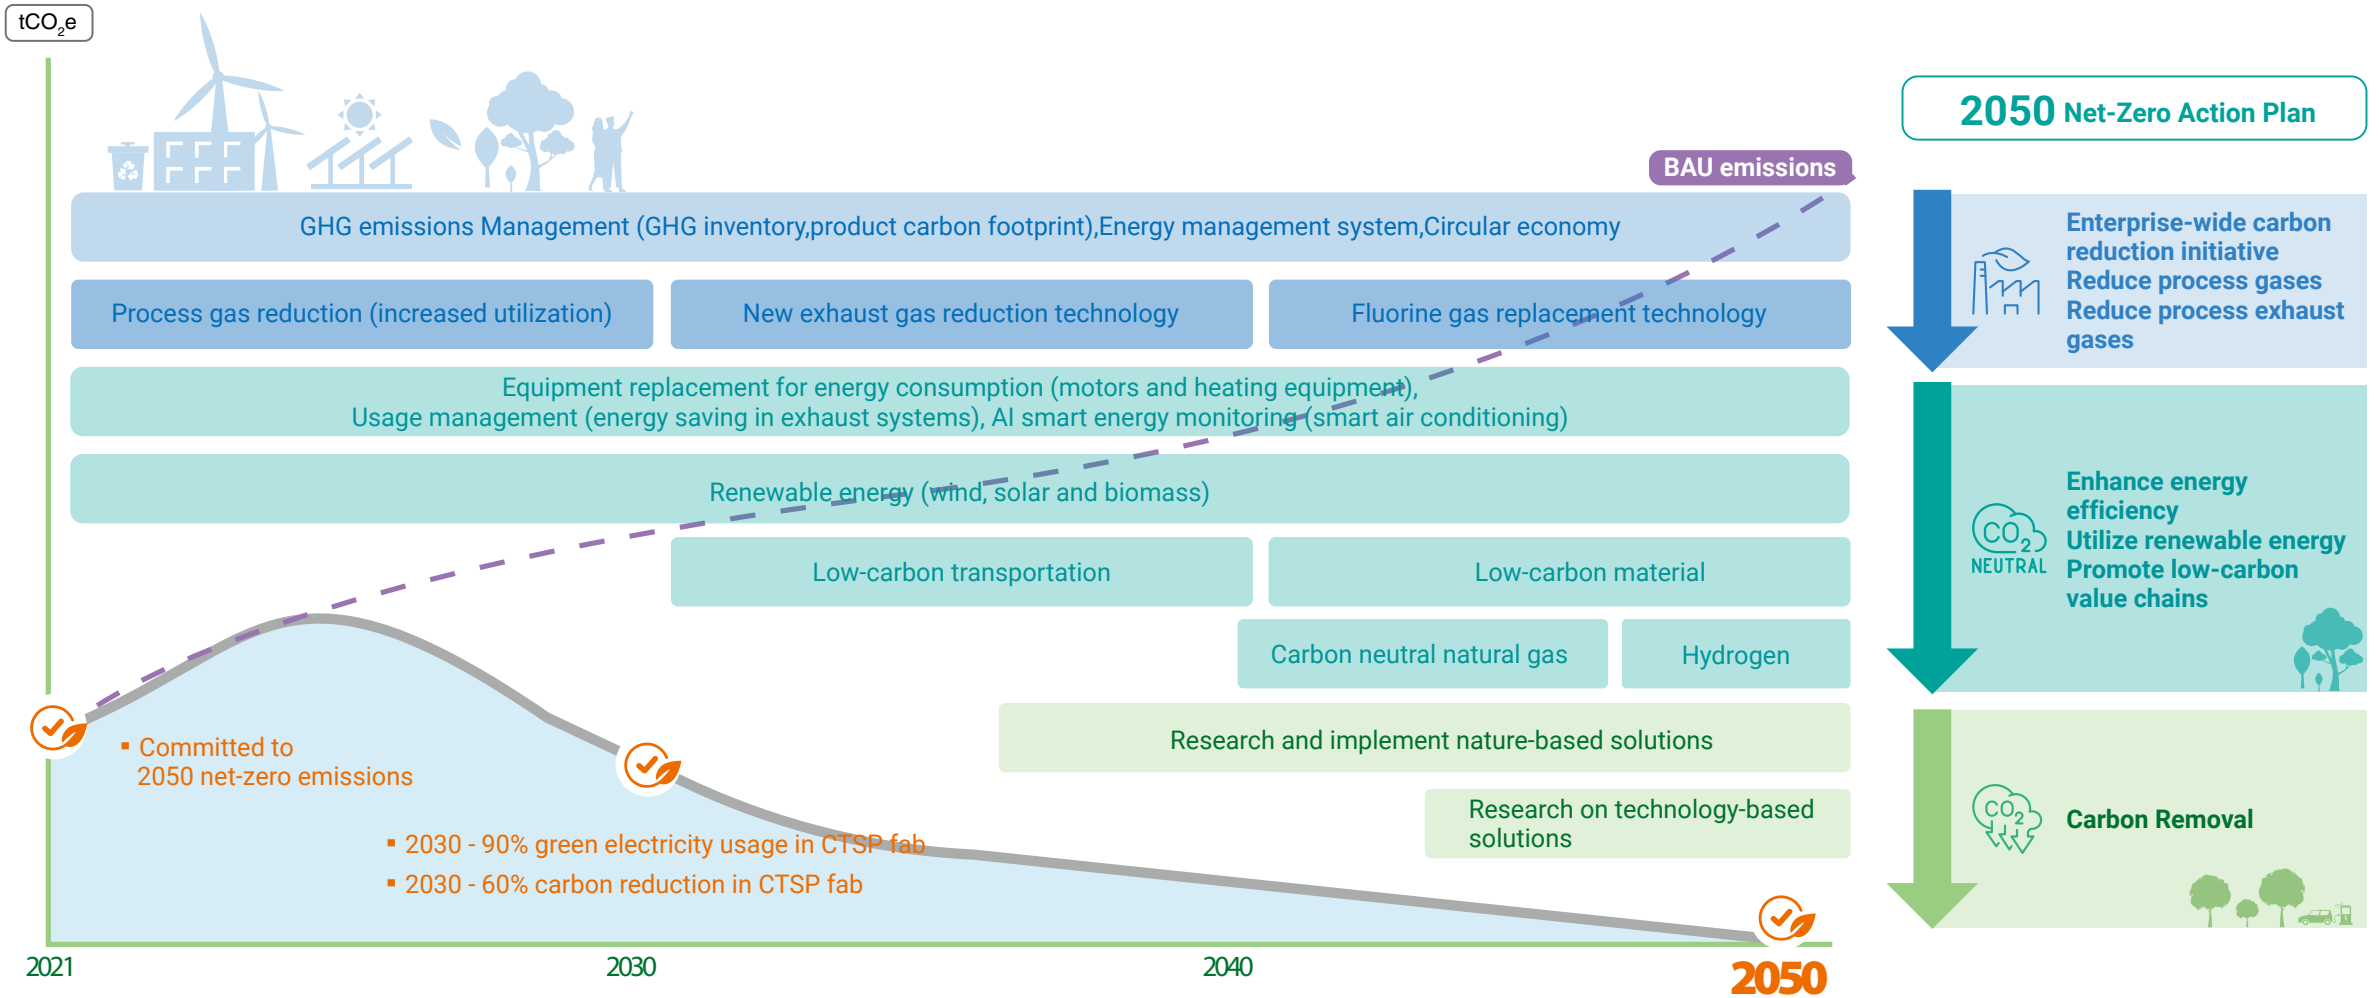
$tCO_2e$

BAU emissions

GHG emissions Management (GHG inventory,product carbon footprint),Energy management system,Circular economy

Process gas reduction (increased utilization)

New exhaust gas reduction technology

Fluorine gas replacement technology

Equipment replacement for energy consumption (motors and heating equipment), Usage management (energy saving in exhaust systems), AI smart energy monitoring (smart air conditioning)

Renewable energy (wind, solar and biomass)

Low-carbon transportation

Low-carbon material

Carbon neutral natural gas

Hydrogen

Research and implement nature-based solutions

Research on technology-based solutions

▪ Committed to 2050 net-zero emissions

▪ 2030 - 90% green electricity usage in CTSP fab

▪ 2030 - 60% carbon reduction in CTSP fab

2021

2030

2040

2050

2050 Net-Zero Action Plan

Enterprise-wide carbon reduction initiative
Reduce process gases
Reduce process exhaust gases

$CO_2$ NEUTRAL

Enhance energy efficiency
Utilize renewable energy
Promote low-carbon value chains

$CO_2$

Carbon Removal